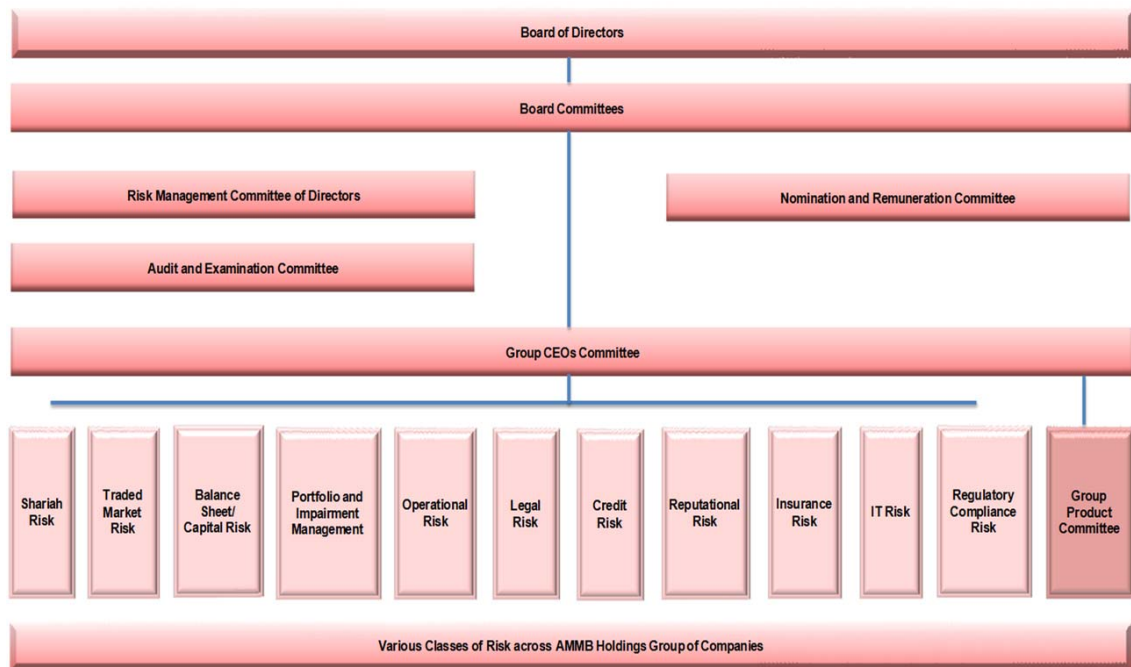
Board of Directors

Board Committees

Risk Management Committee of Directors

Nomination and Remuneration Committee

Audit and Examination Committee

Group CEOs Committee

Shariah Risk

Traded Market Risk

Balance Sheet/ Capital Risk

Portfolio and Impairment Management

Operational Risk

Legal Risk

Credit Risk

Reputational Risk

Insurance Risk

IT Risk

Regulatory Compliance Risk

Group Product Committee

Various Classes of Risk across AMMB Holdings Group of Companies